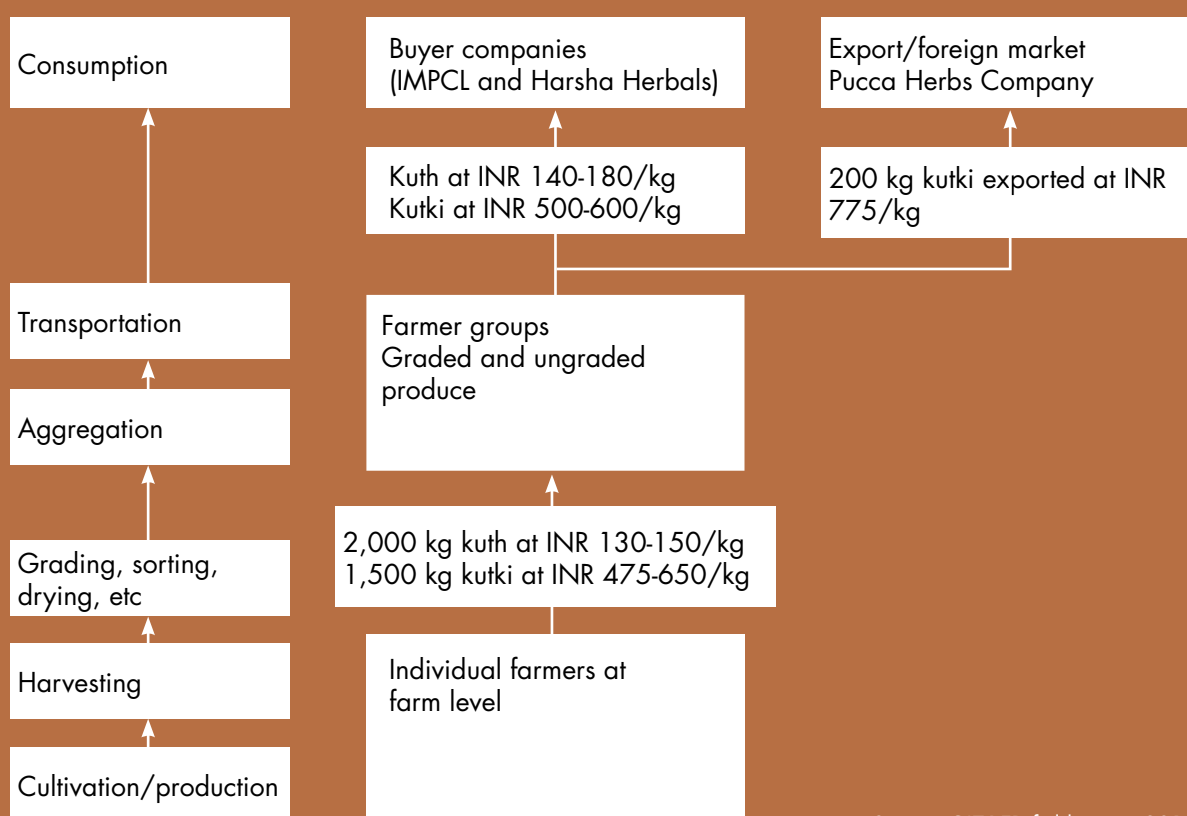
Consumption

Transportation

Aggregation

Grading, sorting, drying, etc

Harvesting

Cultivation/production

Buyer companies
(IMPCL and Harsha Herbals)

Kuth at INR 140-180/kg
Kutki at INR 500-600/kg

Farmer groups
Graded and ungraded produce

2,000 kg kuth at INR 130-150/kg
1,500 kg kutki at INR 475-650/kg

Individual farmers at farm level

Export/foreign market
Pucca Herbs Company

200 kg kutki exported at INR 775/kg

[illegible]